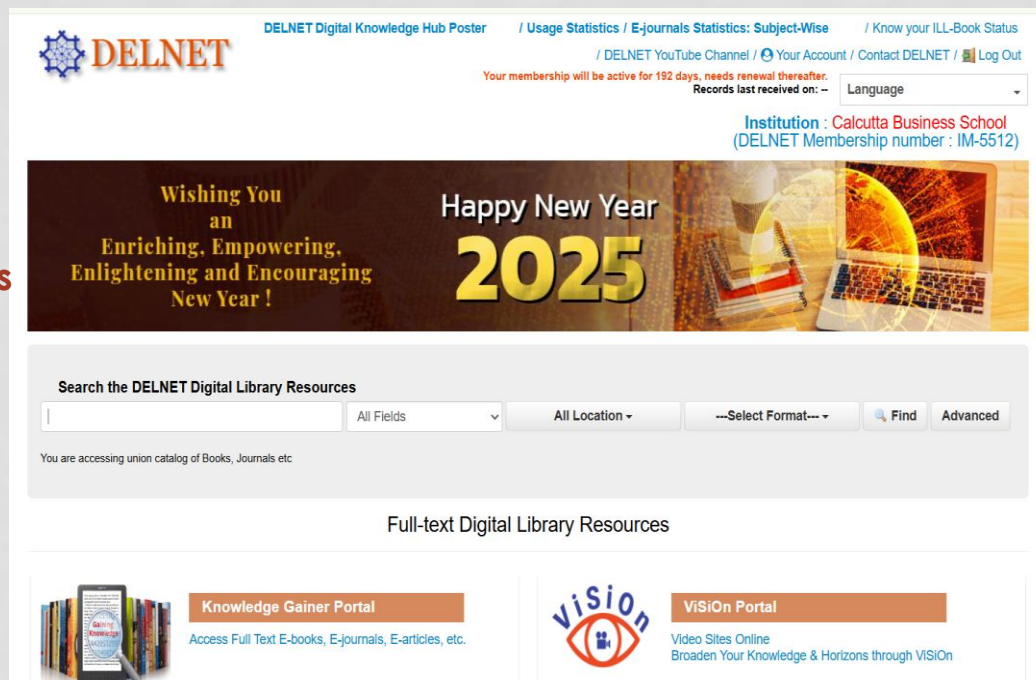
DELNET

DELNET Digital Knowledge Hub Poster / Usage Statistics / E-journals Statistics: Subject-Wise / Know your ILL-Book Status / DELNET YouTube Channel / Your Account / Contact DELNET / Log Out

Your membership will be active for 192 days, needs renewal thereafter.
Records last received on: --

Language

Institution : Calcutta Business School
(DELNET Membership number : IM-5512)

Wishing You an Enriching, Empowering, Enlightening and Encouraging New Year !

Happy New Year 2025

s

Search the DELNET Digital Library Resources

All Fields | All Location | ---Select Format--- | Find | Advanced

You are accessing union catalog of Books, Journals etc

Full-text Digital Library Resources

Gaining Knowledge

Knowledge Gainer Portal
Access Full Text E-books, E-journals, E-articles, etc.

ViSiOn

ViSiOn Portal
Video Sites Online
Broaden Your Knowledge & Horizons through ViSiOn